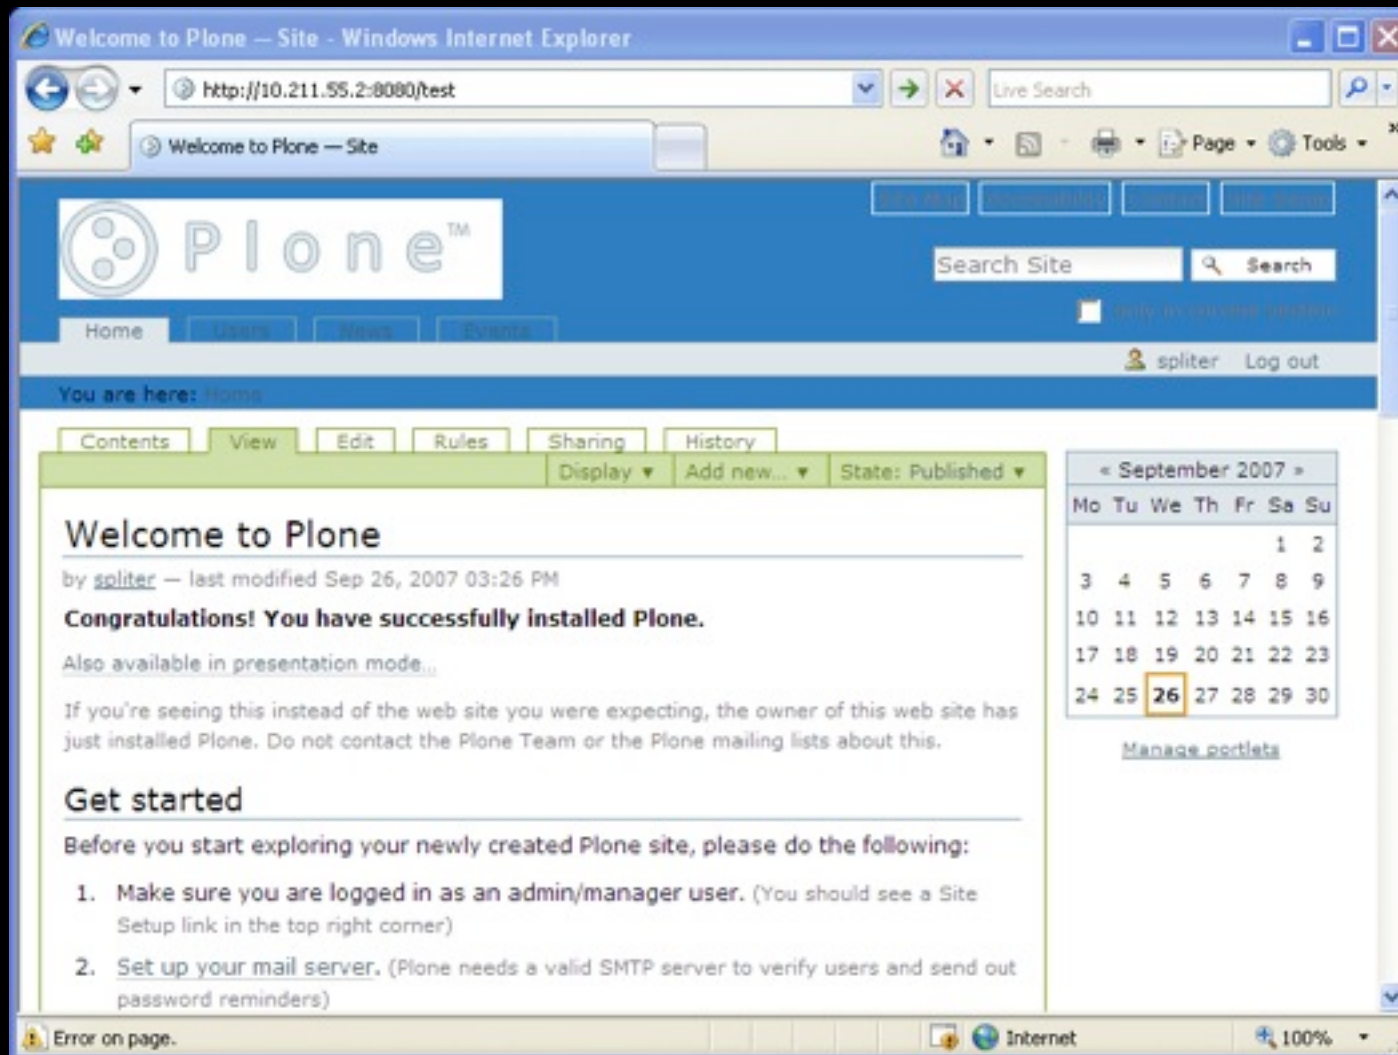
Welcome to Plone — Site - Windows Internet Explorer

http://10.211.55.2:8080/test

Live Search

Welcome to Plone — Site

Page ▾ Tools ▾

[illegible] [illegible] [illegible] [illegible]

Plone™

Search Site

Search

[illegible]

Home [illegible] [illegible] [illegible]

spliter Log out

You are here: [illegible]

Contents View Edit Rules Sharing History

Display ▾ Add new... ▾ State: Published ▾

Welcome to Plone

by spliter — last modified Sep 26, 2007 03:26 PM

**Congratulations! You have successfully installed Plone.**

Also available in presentation mode...

If you're seeing this instead of the web site you were expecting, the owner of this web site has just installed Plone. Do not contact the Plone Team or the Plone mailing lists about this.

Get started

Before you start exploring your newly created Plone site, please do the following:

1. Make sure you are logged in as an admin/manager user. (You should see a Site Setup link in the top right corner)

2. Set up your mail server. (Plone needs a valid SMTP server to verify users and send out password reminders)

| « September 2007 » | | | | | | |
|---|---|---|---|---|---|---|
| Mo | Tu | We | Th | Fr | Sa | Su |
| | | | | | 1 | 2 |
| 3 | 4 | 5 | 6 | 7 | 8 | 9 |
| 10 | 11 | 12 | 13 | 14 | 15 | 16 |
| 17 | 18 | 19 | 20 | 21 | 22 | 23 |
| 24 | 25 | 26 | 27 | 28 | 29 | 30 |

Manage portlets

Error on page.

Internet

100%